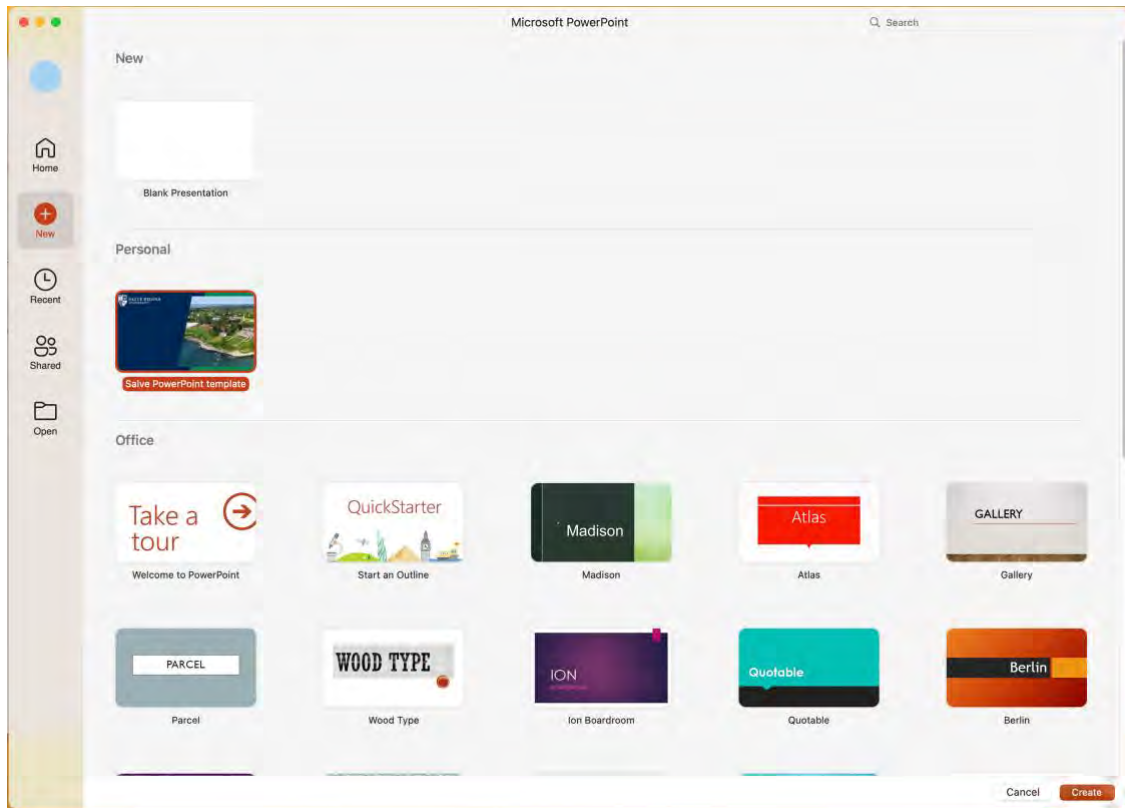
Microsoft PowerPoint

Search

Home

New

Recent

Shared

Open

New

Blank Presentation

Personal

Salve PowerPoint template

Office

Take a tour

Welcome to PowerPoint

QuickStarter

Start an Outline

Madison

Madison

Atlas

Atlas

GALLERY

Gallery

PARCEL

Parcel

WOOD TYPE

Wood Type

ION

Ion Boardroom

Quotable

Quotable

Berlin

Berlin

Cancel

Create